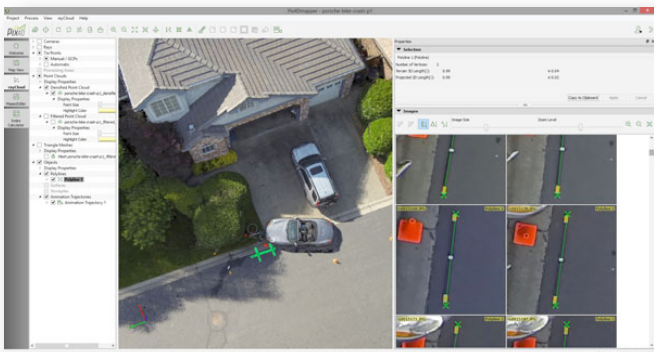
Pix4Dmapper - porsche-bike-crash-p1

Project Process View myCloud Help

Pix4D

Welcome

Map View

rayCloud

Mosaic Editor

Index Calculator

Cameras
Rays
Tie Points
Manual / GCPs
Automatic
Processing Areas
Point Clouds
Display Properties
Densified Point Cloud
porsche-bike-crash-p1_densified
Display Properties
Point Size
Highlight Color
Filtered Point Cloud
porsche-bike-crash-p1_filtered
Display Properties
Point Size
Highlight Color
Triangle Meshes
Display Properties
Mesh porsche-bike-crash-p1_filtered
Objects
Display Properties
Polylines
Polyline 1
Surfaces
Volumes
Animation Trajectories
Animation Trajectory 1

Properties

Selection

Polyline 1 (Polyline)
Number of Vertices: 3
Terrain 3D Length [m]: 6.94
Projected 2D Length [m]: 6.90

Copy to Clipboard Apply Cancel

Images

Image Size

Zoom Level